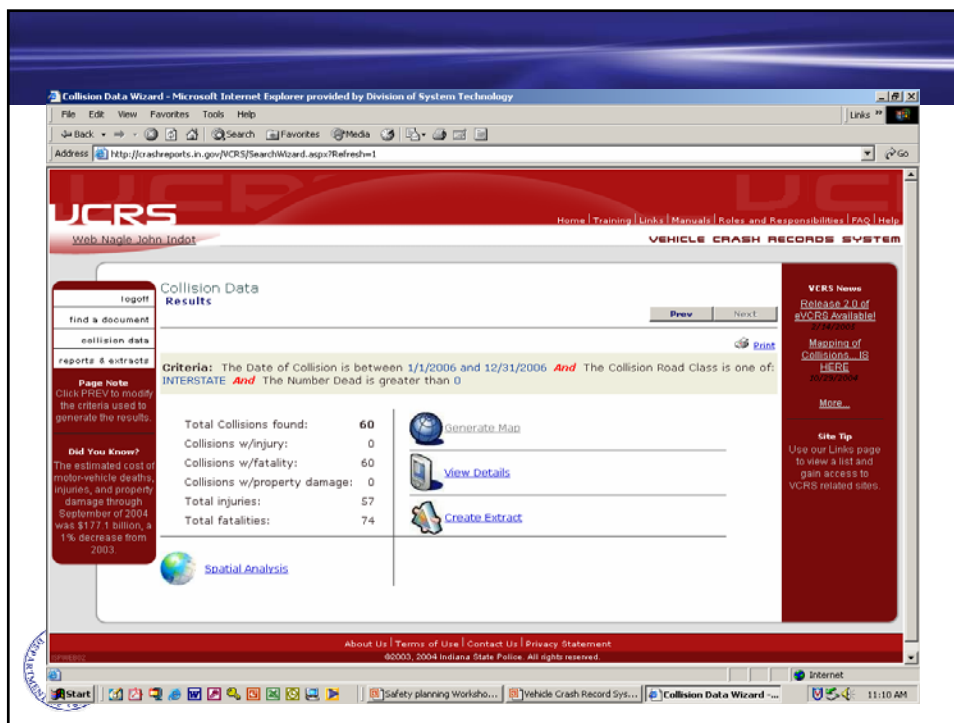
Collision Data Wizard - Microsoft Internet Explorer provided by Division of System Technology

File Edit View Favorites Tools Help

Links

Back Search Favorites Media

Address http://crashreports.in.gov/VCRS/SearchWizard.aspx?Refresh=1

Go

VCRS

Home | Training | Links | Manuals | Roles and Responsibilities | FAQ | Help

Web Nagle John Indot

VEHICLE CRASH RECORDS SYSTEM

logoff

find a document

collision data

reports & extracts

Page Note
Click PREV to modify the criteria used to generate the results.

Did You Know?
The estimated cost of motor-vehicle deaths, injuries, and property damage through September of 2004 was $177.1 billion, a 1% decrease from 2003.

Collision Data
Results

Prev Next

Print

Criteria: The Date of Collision is between 1/1/2006 and 12/31/2006 And The Collision Road Class is one of: INTERSTATE And The Number Dead is greater than 0

| | |
|---|---|
| Total Collisions found: | 60 |
| Collisions w/injury: | 0 |
| Collisions w/fatality: | 60 |
| Collisions w/property damage: | 0 |
| Total injuries: | 57 |
| Total fatalities: | 74 |

Generate Map

View Details

Create Extract

Spatial Analysis

VCRS News
Release 2.0 of eVCRS Available!
2/24/2005
Mapping of Collisions... IS HERE
10/29/2004
More...

Site Tip
Use our Links page to view a list and gain access to VCRS related sites.

About Us | Terms of Use | Contact Us | Privacy Statement
©2003, 2004 Indiana State Police. All rights reserved.

Internet

Start Safety planning Worksho... Vehicle Crash Record Sys... Collision Data Wizard -... 11:10 AM